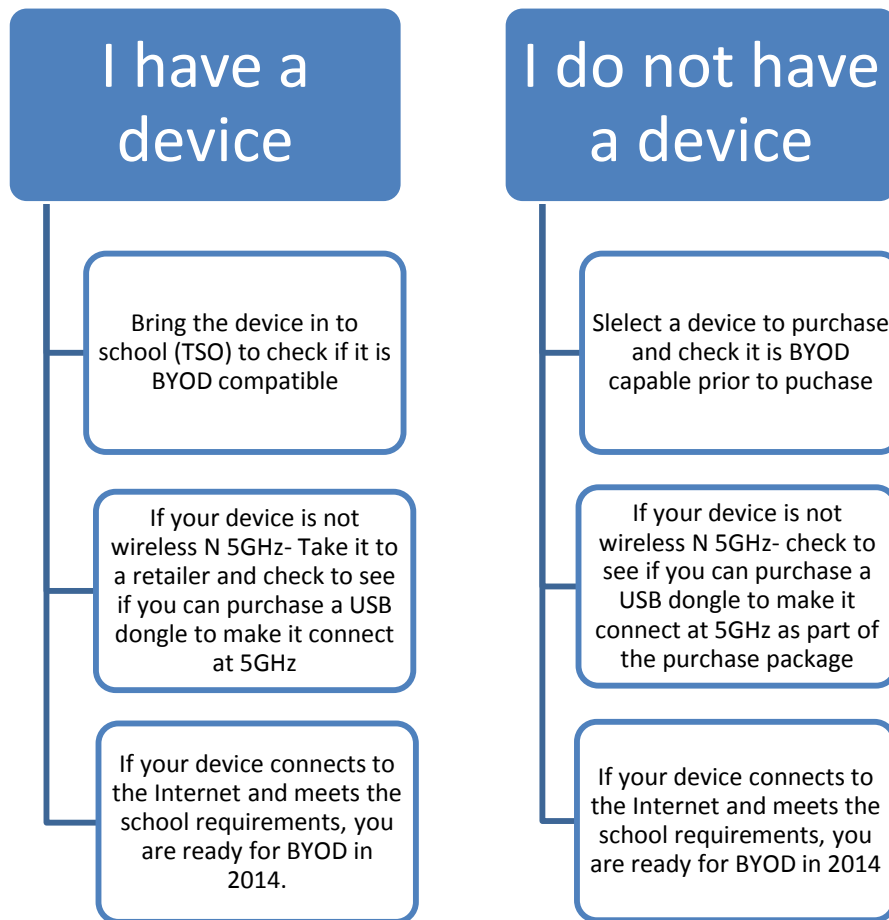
I have a device

Bring the device in to school (TSO) to check if it is BYOD compatible

If your device is not wireless N 5GHz- Take it to a retailer and check to see if you can purchase a USB dongle to make it connect at 5GHz

If your device connects to the Internet and meets the school requirements, you are ready for BYOD in 2014.

I do not have a device

Slelect a device to purchase and check it is BYOD capable prior to puchase

If your device is not wireless N 5GHz- check to see if you can purchase a USB dongle to make it connect at 5GHz as part of the purchase package

If your device connects to the Internet and meets the school requirements, you are ready for BYOD in 2014